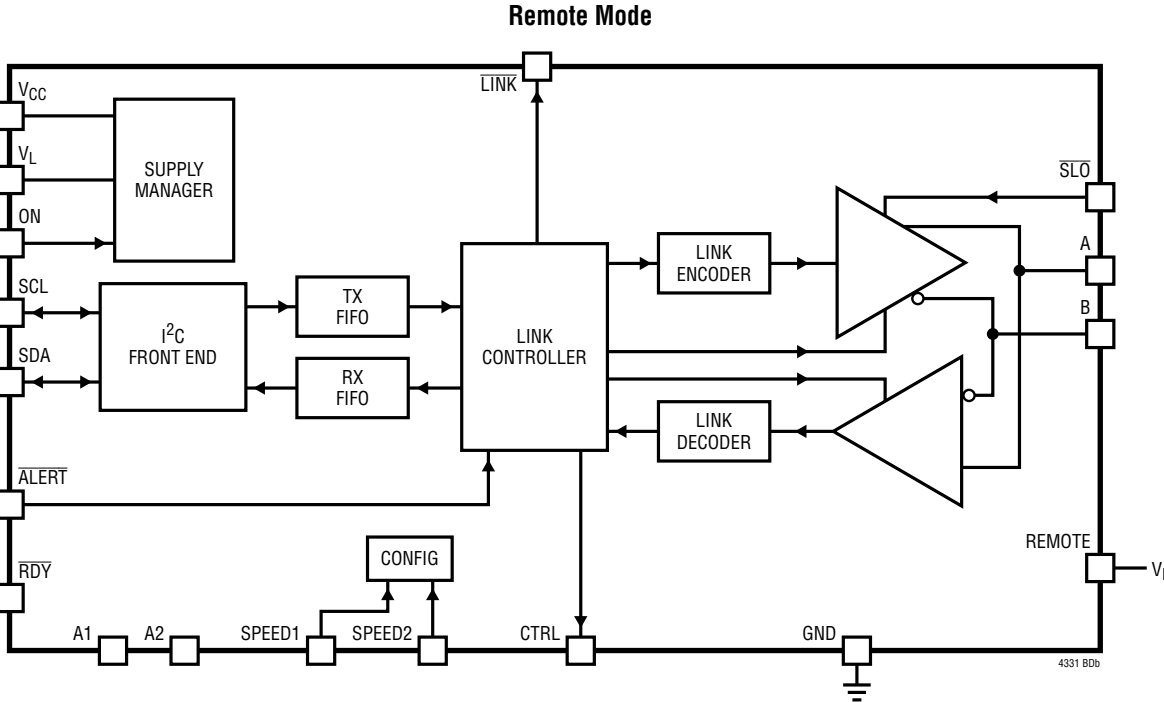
Remote Mode

$\overline{\text{LINK}}$

$V_{CC}$

$V_L$

ON

SCL

SDA

$\overline{\text{ALERT}}$

$\overline{\text{RDY}}$

SUPPLY MANAGER

$I^2C$ FRONT END

TX FIFO

RX FIFO

LINK CONTROLLER

LINK ENCODER

LINK DECODER

$\overline{\text{SLO}}$

A

B

REMOTE

$V_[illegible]$

CONFIG

A1

A2

SPEED1

SPEED2

CTRL

GND

4331 BDb